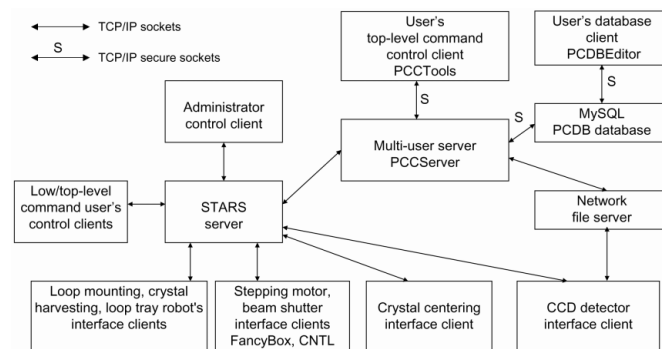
TCP/IP sockets

S

TCP/IP secure sockets

User's top-level command control client PCCTools

User's database client PCDBEditor

S

S

S

MySQL PCDB database

Administrator control client

Multi-user server PCCServer

Low/top-level command user's control clients

STARS server

Network file server

Loop mounting, crystal harvesting, loop tray robot's interface clients

Stepping motor, beam shutter interface clients FancyBox, CNTL

Crystal centering interface client

CCD detector interface client